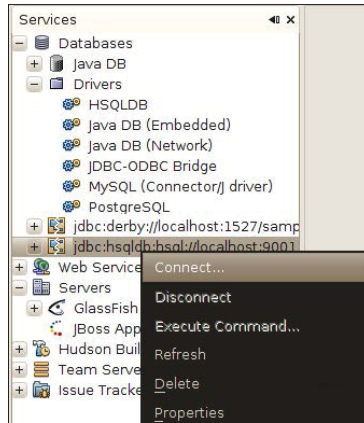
Services

Databases

Java DB

Drivers

HSQLDB

Java DB (Embedded)

Java DB (Network)

JDBC-ODBC Bridge

MySQL (Connector/J driver)

PostgreSQL

jdbc:derby://localhost:1527/samp

jdbc:hsqldb:hsql://localhost:9001

Web Service

Servers

GlassFish

JBoss App

Hudson Buil

Team Serve

Issue Tracke

Connect...

Disconnect

Execute Command...

Refresh

Delete

Properties